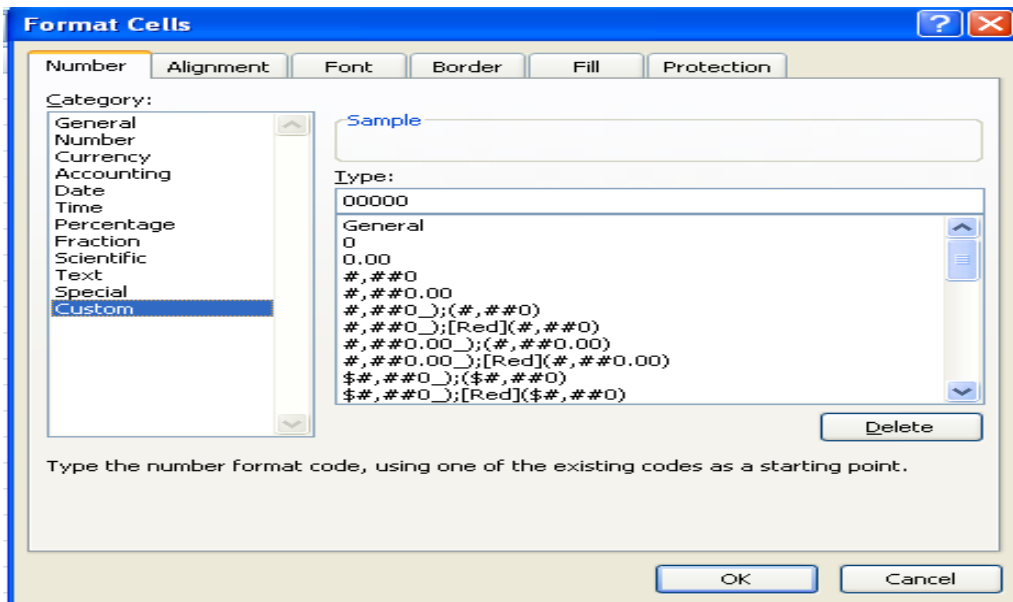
Format Cells

Number
Alignment
Font
Border
Fill
Protection

Category:
General
Number
Currency
Accounting
Date
Time
Percentage
Fraction
Scientific
Text
Special
Custom

Sample

Type:
00000

General
0
0.00
#,##0
#,##0.00
#,##0_);(#,##0)
#,##0_);[Red](#,##0)
#,##0.00_);(#,##0.00)
#,##0.00_);[Red](#,##0.00)
$#,##0_);($#,##0)
$#,##0_);[Red]($#,##0)

Delete

Type the number format code, using one of the existing codes as a starting point.

OK
Cancel